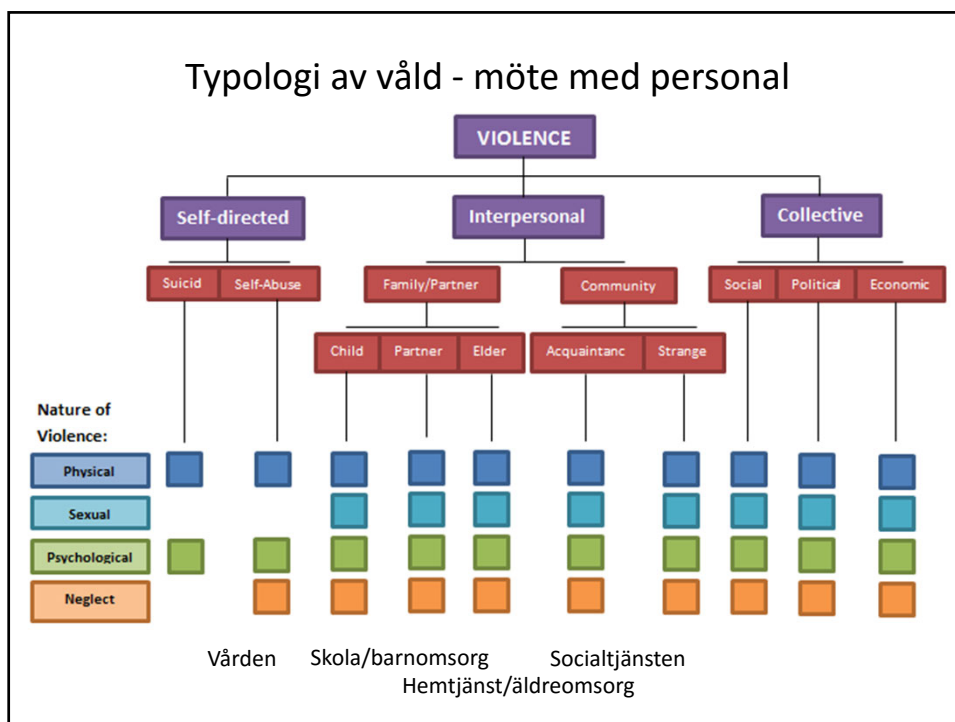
Typologi av våld - möte med personal

VIOLENCE

Self-directed

Interpersonal

Collective

Suicid

Self-Abuse

Family/Partner

Community

Social

Political

Economic

Child

Partner

Elder

Acquaintanc

Strange

Nature of Violence:

Physical

Sexual

Psychological

Neglect

Vården

Skola/barnomsorg

Socialtjänsten

Hemtjänst/äldreomsorg